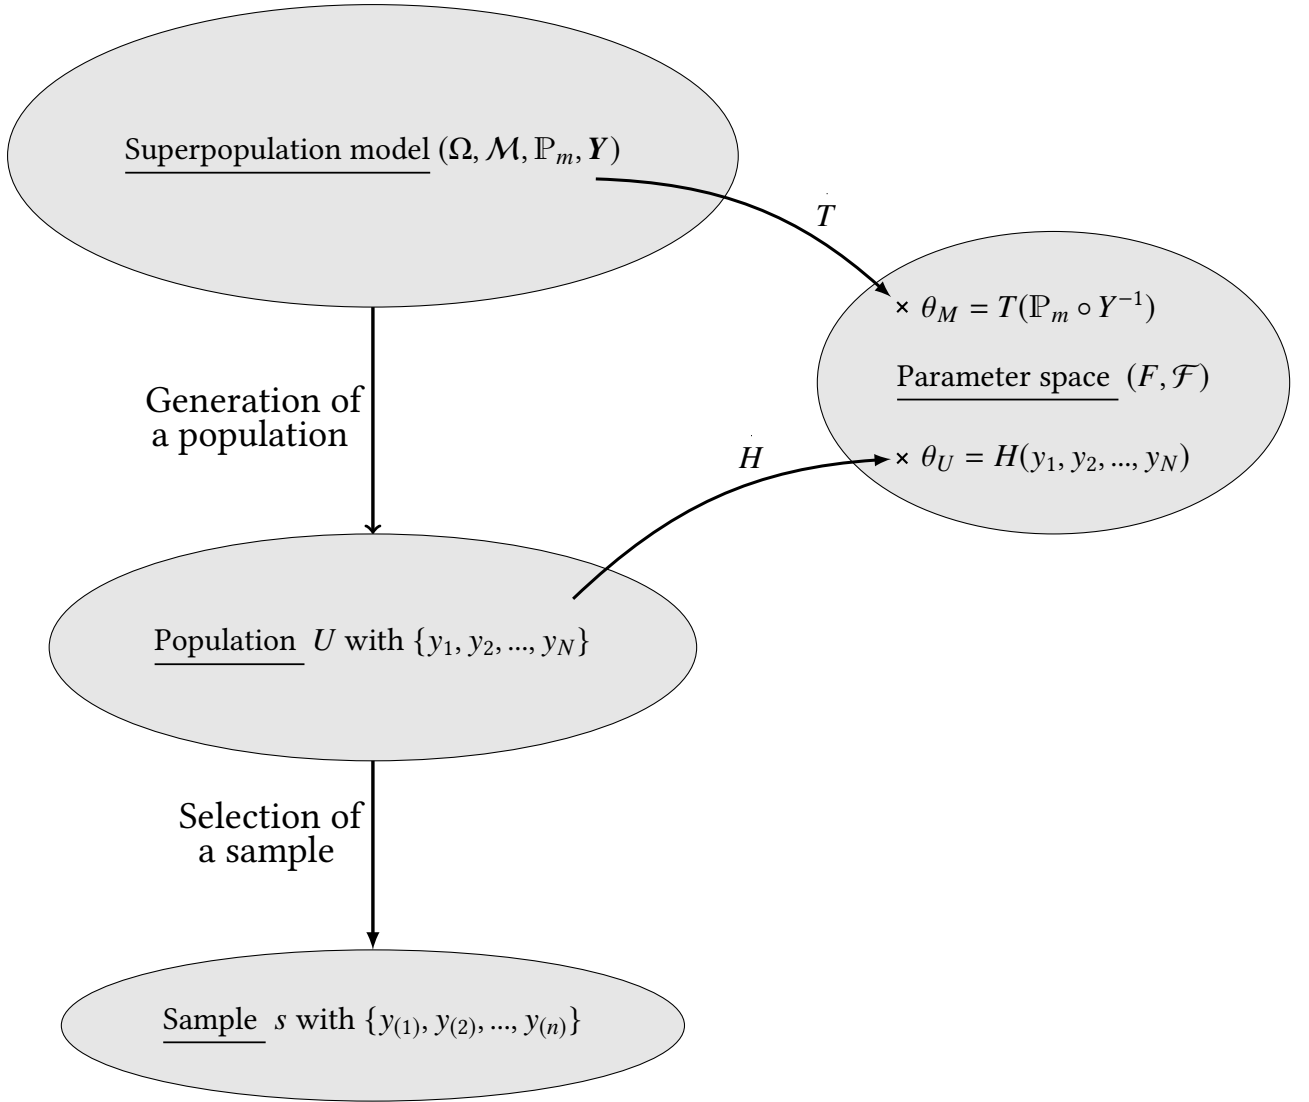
Superpopulation model $(\Omega, \mathcal{M}, \mathbb{P}_m, \boldsymbol{Y})$

$T$

× $\theta_M = T(\mathbb{P}_m \circ Y^{-1})$

Parameter space $(F, \mathcal{F})$

× $\theta_U = H(y_1, y_2, ..., y_N)$

$H$

Generation of a population

Population $U$ with $\{y_1, y_2, ..., y_N\}$

Selection of a sample

Sample $s$ with $\{y_{(1)}, y_{(2)}, ..., y_{(n)}\}$